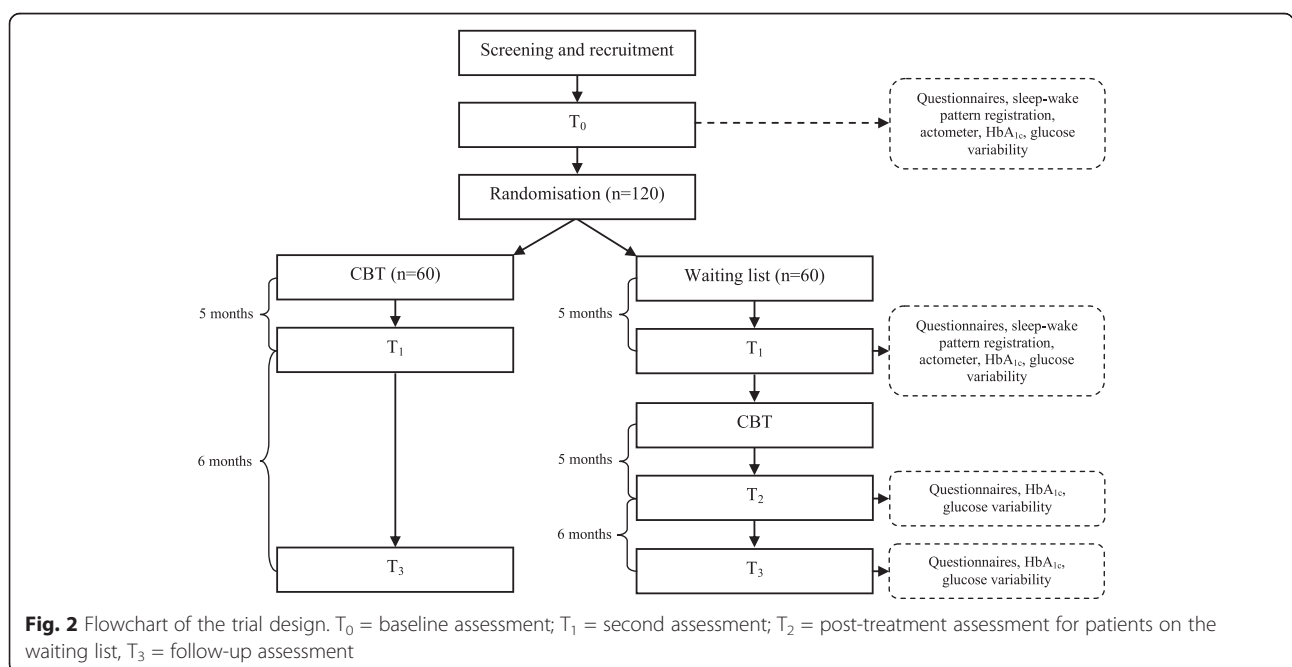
Screening and recruitment

$T_0$

Questionnaires, sleep-wake pattern registration, actometer, $HbA_{1c}$, glucose variability

Randomisation (n=120)

CBT (n=60)

Waiting list (n=60)

5 months

$T_1$

5 months

$T_1$

Questionnaires, sleep-wake pattern registration, actometer, $HbA_{1c}$, glucose variability

6 months

CBT

5 months

$T_2$

Questionnaires, $HbA_{1c}$, glucose variability

6 months

$T_3$

$T_3$

Questionnaires, $HbA_{1c}$, glucose variability

**Fig. 2** Flowchart of the trial design. $T_0$ = baseline assessment; $T_1$ = second assessment; $T_2$ = post-treatment assessment for patients on the waiting list, $T_3$ = follow-up assessment